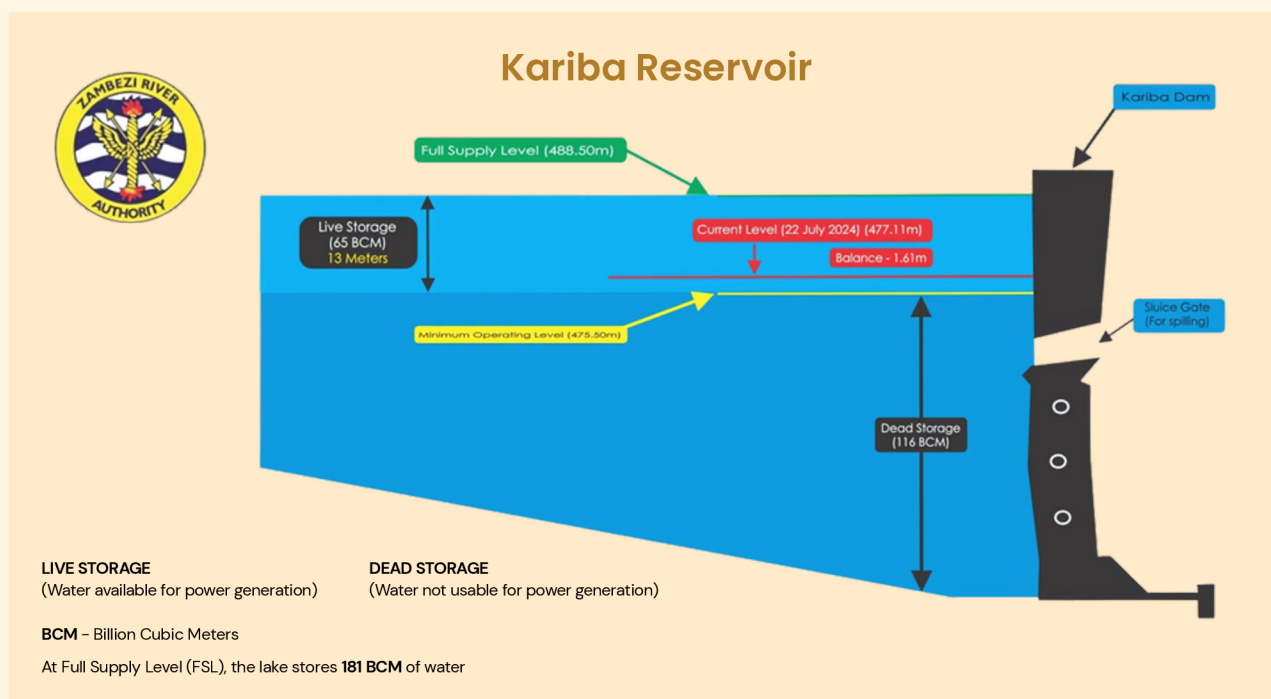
Kariba Reservoir

ZAMBEZI RIVER AUTHORITY

Kariba Dam

Full Supply Level (488.50m)

Live Storage
(65 BCM)
13 Meters

Current Level (22 July 2024) (477.11m)

Balance - 1.61m

Minimum Operating Level (475.50m)

Sluice Gate
(For spilling)

Dead Storage
(116 BCM)

LIVE STORAGE
(Water available for power generation)

DEAD STORAGE
(Water not usable for power generation)

BCM - Billion Cubic Meters

At Full Supply Level (FSL), the lake stores 181 BCM of water